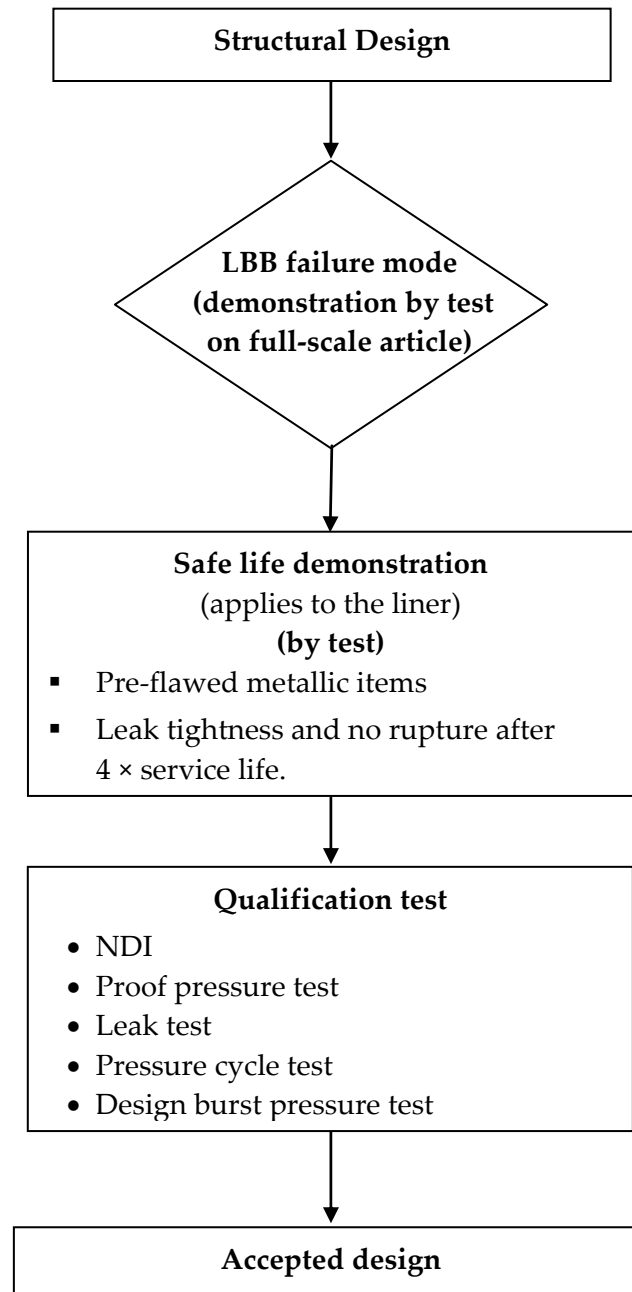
Structural Design

LBB failure mode (demonstration by test on full-scale article)

Safe life demonstration
(applies to the liner)
(by test)
▪ Pre-flawed metallic items
▪ Leak tightness and no rupture after 4 × service life.

Qualification test
• NDI
• Proof pressure test
• Leak test
• Pressure cycle test
• Design burst pressure test

Accepted design